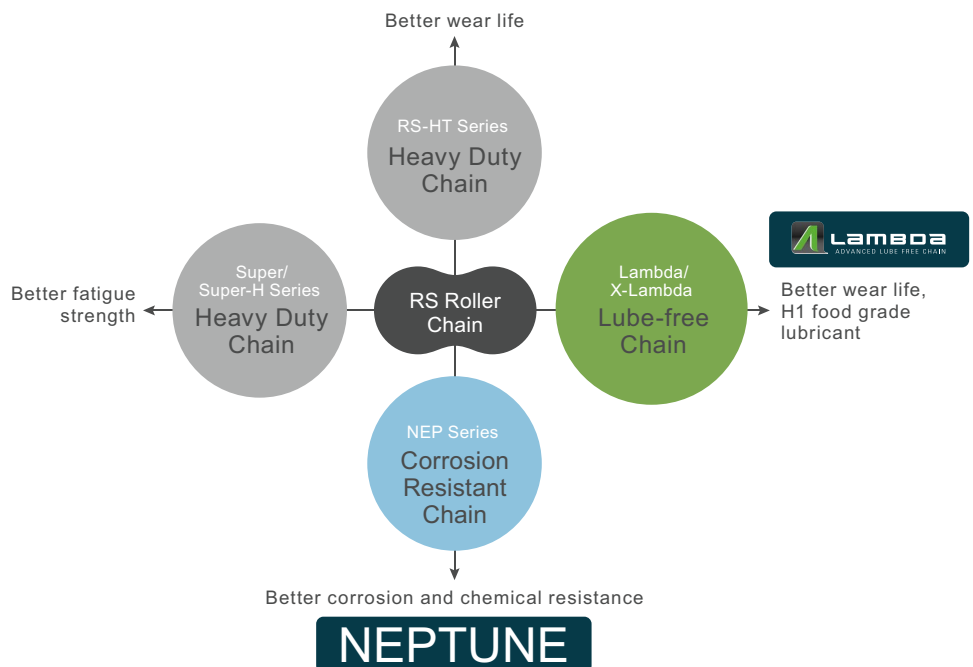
Better wear life

RS-HT Series
Heavy Duty Chain

Better fatigue strength

Super/ Super-H Series
Heavy Duty Chain

RS Roller Chain

LAMBDA
ADVANCED LUBE FREE CHAIN

Lambda/ X-Lambda
Lube-free Chain

Better wear life, H1 food grade lubricant

NEP Series
Corrosion Resistant Chain

Better corrosion and chemical resistance

NEPTUNE